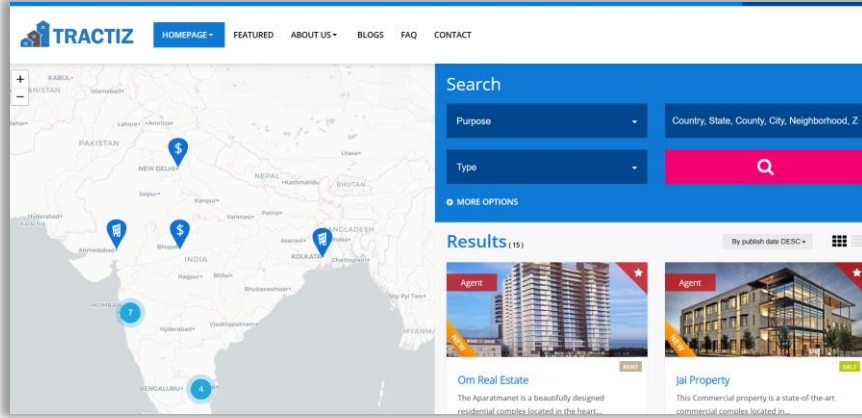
TRACTIZ

HOMEPAGE ▾ FEATURED ABOUT US ▾ BLOGS FAQ CONTACT

+
−

KABUL
ANISTAN
Islamabad
Lahore
Amritsar
PAKISTAN
NEW DELHI
Lhasa
NEPAL
Kathmandu
BHUTAN
Jaipur
Kanpur
Patna
Hyderabad
Karachi
Varanasi
BANGLADESH
Ahmedabad
Bhopal
Asansol
Dhaka
INDIA
KOLKATA
Chattogram
Nagpur
Bhilai
Bhubaneswar
Nay Pyi Taw
MUMBAI
7
Hyderabad
Visakhapatnam
BENGALURU
4

Search

Purpose ▾
Country, State, County, City, Neighborhood, Z
Type ▾

MORE OPTIONS

Results (15)
By publish date DESC ▾

Agent
NEW
RENT
Om Real Estate
The Aparatmanet is a beautifully designed residential complex located in the heart...

Agent
NEW
SALE
Jai Property
This Commercial property is a state-of-the-art commercial complex located in...